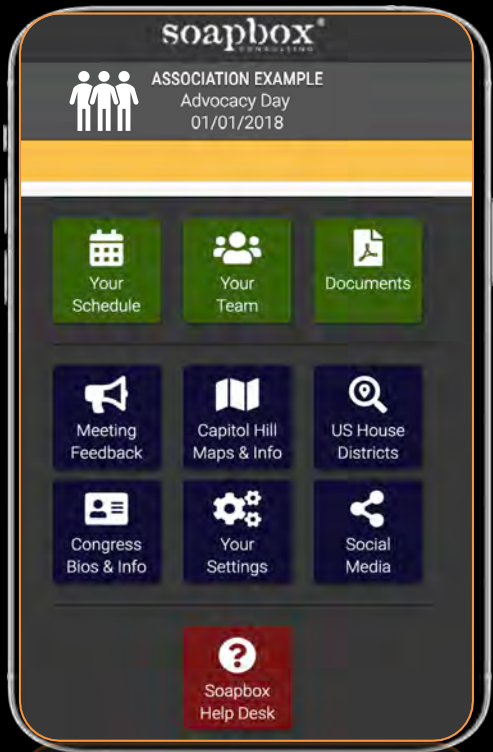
soapbox®
CONSULTING

ASSOCIATION EXAMPLE
Advocacy Day
01/01/2018

Your Schedule

Your Team

Documents

Meeting Feedback

Capitol Hill Maps & Info

US House Districts

Congress Bios & Info

Your Settings

Social Media

Soapbox Help Desk